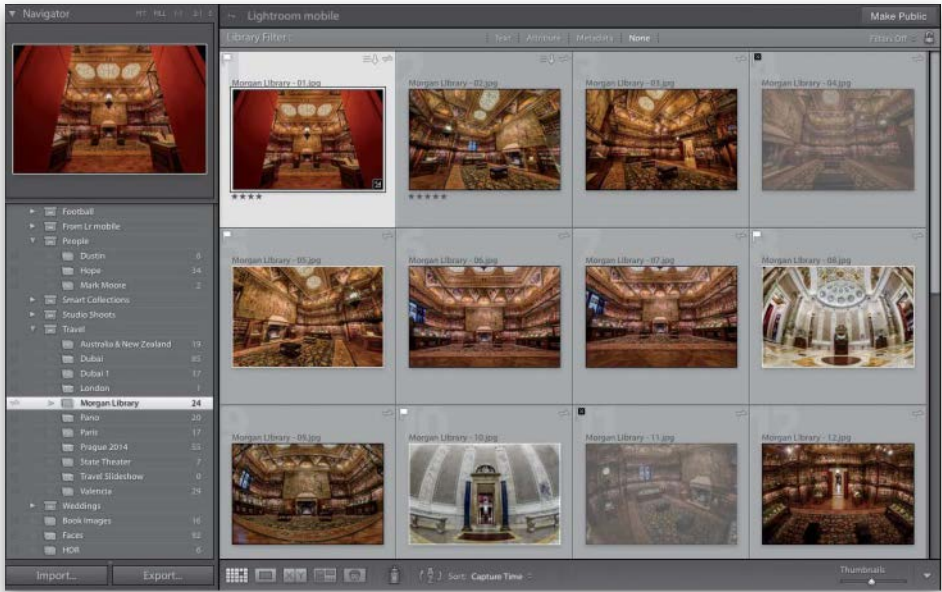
Navigator FIT FILL 1:1 3:1

Lightroom mobile

Make Public

Library Filter : Text Attribute Metadata None

Filters Off

Morgan Library - 01.jpg

Morgan Library - 02.jpg

Morgan Library - 03.jpg

Morgan Library - 04.jpg

Morgan Library - 05.jpg

Morgan Library - 06.jpg

Morgan Library - 07.jpg

Morgan Library - 08.jpg

Morgan Library - 09.jpg

Morgan Library - 10.jpg

Morgan Library - 11.jpg

Morgan Library - 12.jpg

Football
From Lr mobile
People
Dustin 6
Hope 34
Mark Moore 2
Smart Collections
Studio Shoots
Travel
Australia & New Zealand 19
Dubai 85
Dubai 1 17
London 1
Morgan Library 24
Pano 20
Paris 17
Prague 2014 53
State Theater 7
Travel Slideshow 0
Valencia 29
Weddings
Book Images 16
Faces 62
HDR 6

Import...

Export...

Sort: Capture Time

Thumbnails